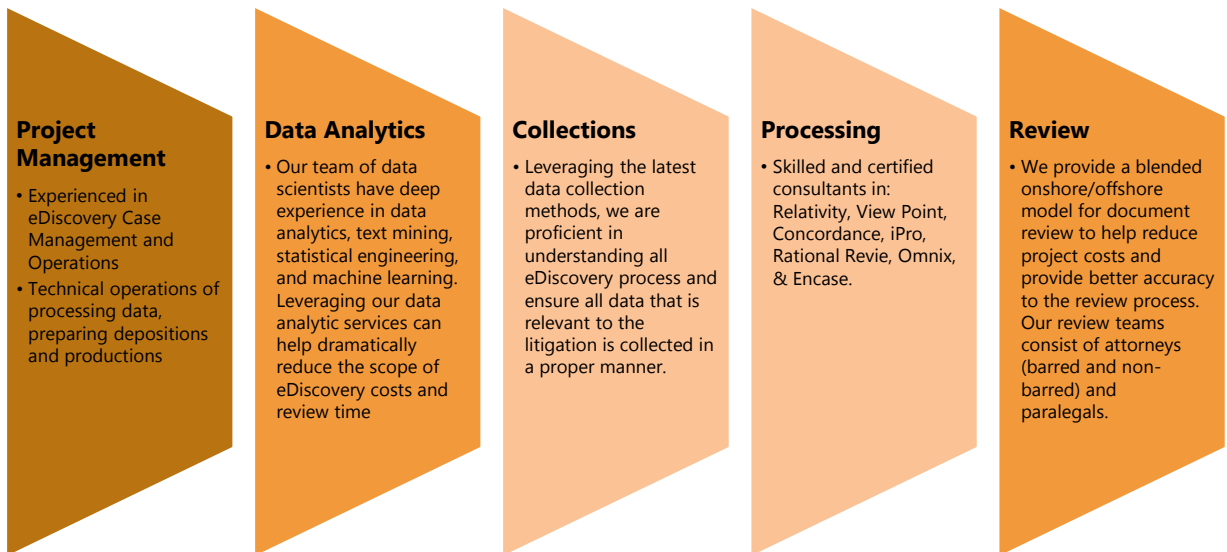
Project Management

• Experienced in eDiscovery Case Management and Operations
• Technical operations of processing data, preparing depositions and productions

Data Analytics

• Our team of data scientists have deep experience in data analytics, text mining, statistical engineering, and machine learning. Leveraging our data analytic services can help dramatically reduce the scope of eDiscovery costs and review time

Collections

• Leveraging the latest data collection methods, we are proficient in understanding all eDiscovery process and ensure all data that is relevant to the litigation is collected in a proper manner.

Processing

• Skilled and certified consultants in: Relativity, View Point, Concordance, iPro, Rational Revie, Omnix, & Encase.

Review

• We provide a blended onshore/offshore model for document review to help reduce project costs and provide better accuracy to the review process. Our review teams consist of attorneys (barred and non-barred) and paralegals.